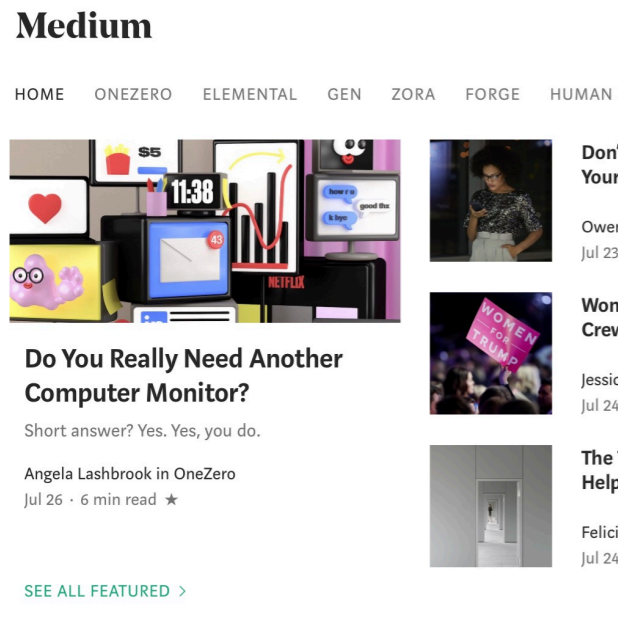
Medium

HOME ONEZERO ELEMENTAL GEN ZORA FORGE HUMAN

$5

11:38

how r u

good thx

k bye

43

NETFLIX

Do You Really Need Another Computer Monitor?

Short answer? Yes. Yes, you do.

Angela Lashbrook in OneZero

Jul 26 · 6 min read ★

SEE ALL FEATURED >

Don' Your

Ower

Jul 23

WOMEN FOR TRUMP

Won Crew

Jessic

Jul 24

The Help

Felici

Jul 24